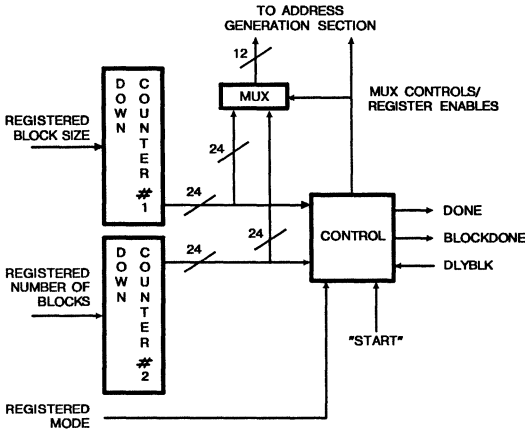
TO ADDRESS GENERATION SECTION

12

MUX

MUX CONTROLS/ REGISTER ENABLES

REGISTERED BLOCK SIZE

D O W N

C O U N T E R # 1

24

24

24

CONTROL

DONE

BLOCKDONE

DLYBLK

REGISTERED NUMBER OF BLOCKS

D O W N

C O U N T E R # 2

24

"START"

REGISTERED MODE